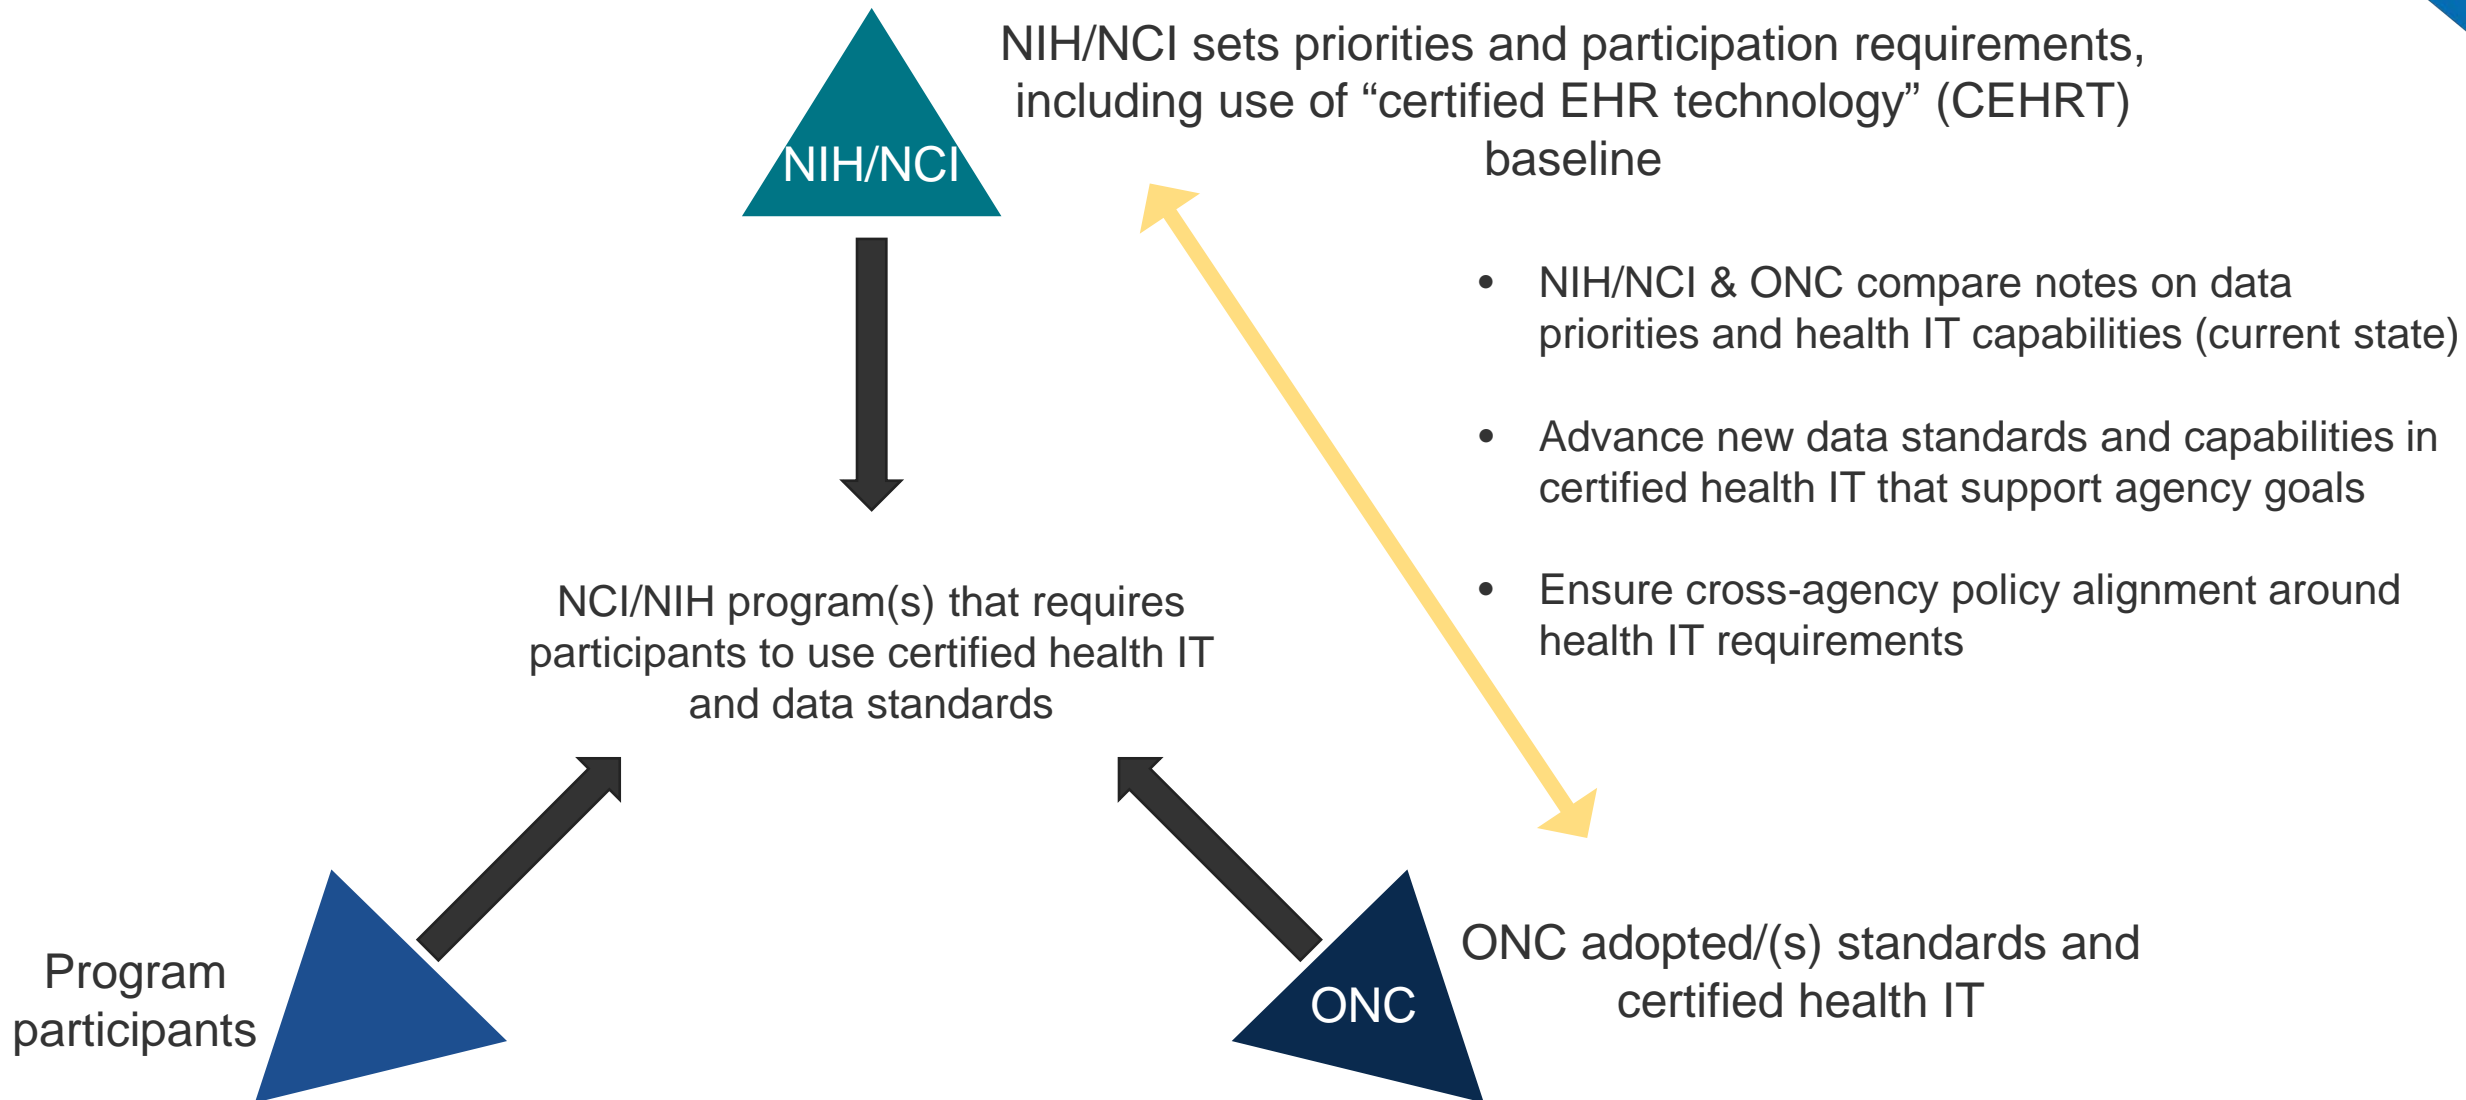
NIH/NCI

NIH/NCI sets priorities and participation requirements, including use of “certified EHR technology” (CEHRT) baseline

- NIH/NCI & ONC compare notes on data priorities and health IT capabilities (current state)
- Advance new data standards and capabilities in certified health IT that support agency goals
- Ensure cross-agency policy alignment around health IT requirements

NCI/NIH program(s) that requires participants to use certified health IT and data standards

Program participants

ONC

ONC adopted/(s) standards and certified health IT